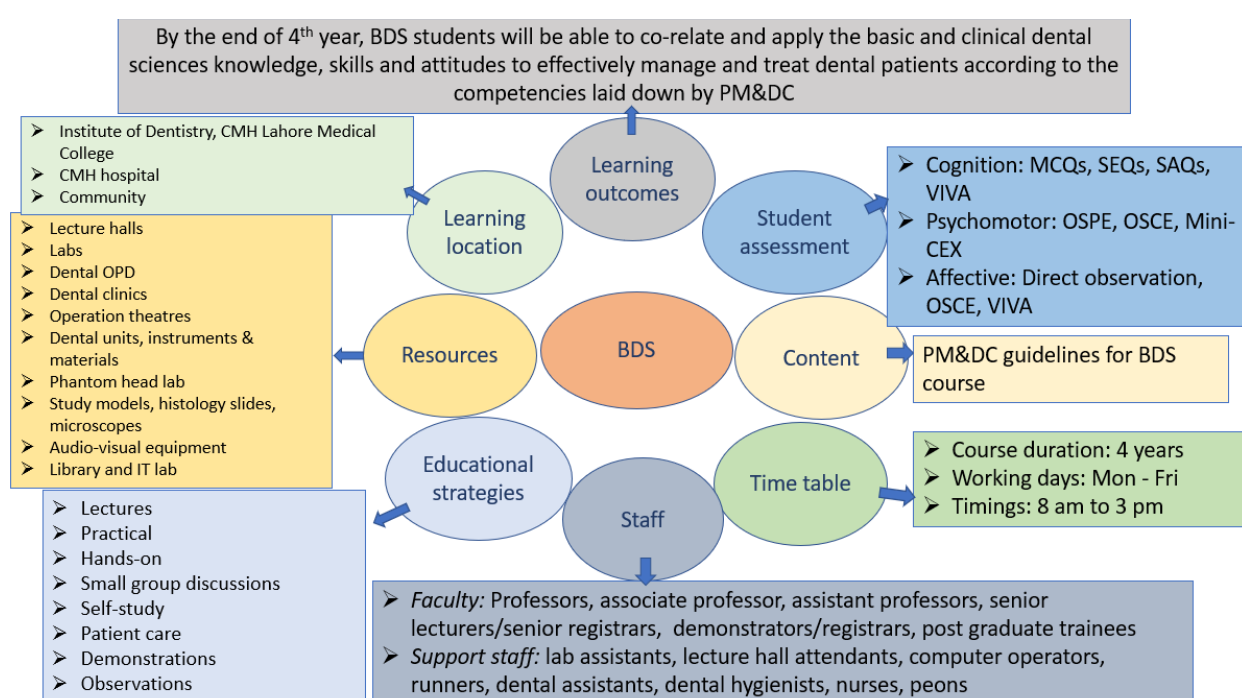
By the end of 4$^{th}$ year, BDS students will be able to co-relate and apply the basic and clinical dental sciences knowledge, skills and attitudes to effectively manage and treat dental patients according to the competencies laid down by PM&DC

Learning outcomes

- Institute of Dentistry, CMH Lahore Medical College
- CMH hospital
- Community

Learning location

Student assessment

- Cognition: MCQs, SEQs, SAQs, VIVA
- Psychomotor: OSPE, OSCE, Mini-CEX
- Affective: Direct observation, OSCE, VIVA

- Lecture halls
- Labs
- Dental OPD
- Dental clinics
- Operation theatres
- Dental units, instruments & materials
- Phantom head lab
- Study models, histology slides, microscopes
- Audio-visual equipment
- Library and IT lab

Resources

BDS

Content

PM&DC guidelines for BDS course

Educational strategies

Time table

- Course duration: 4 years
- Working days: Mon - Fri
- Timings: 8 am to 3 pm

Staff

- Lectures
- Practical
- Hands-on
- Small group discussions
- Self-study
- Patient care
- Demonstrations
- Observations

- *Faculty:* Professors, associate professor, assistant professors, senior lecturers/senior registrars, demonstrators/registrars, post graduate trainees
- *Support staff:* lab assistants, lecture hall attendants, computer operators, runners, dental assistants, dental hygienists, nurses, peons